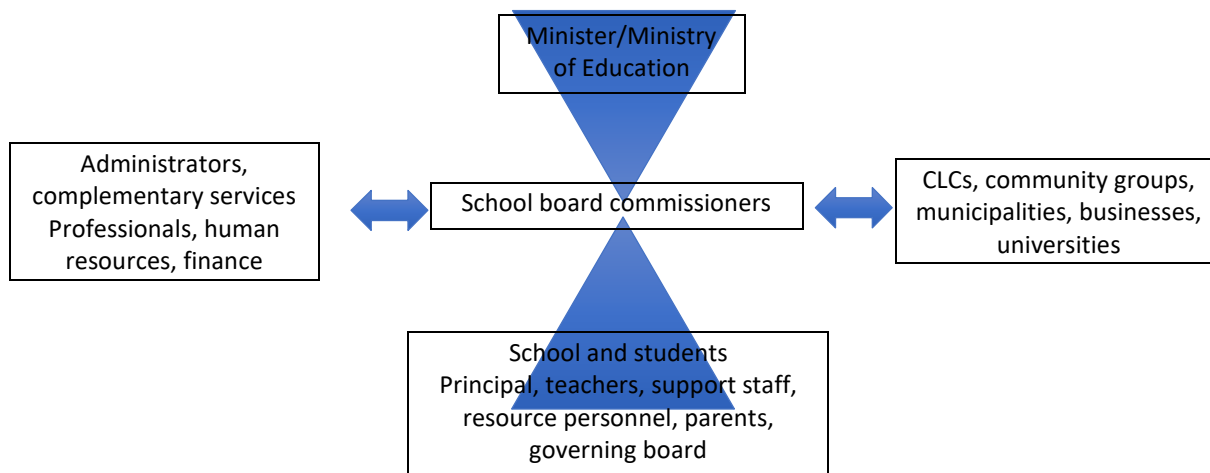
Minister/Ministry of Education

Administrators, complementary services Professionals, human resources, finance

School board commissioners

CLCs, community groups, municipalities, businesses, universities

School and students
Principal, teachers, support staff, resource personnel, parents, governing board